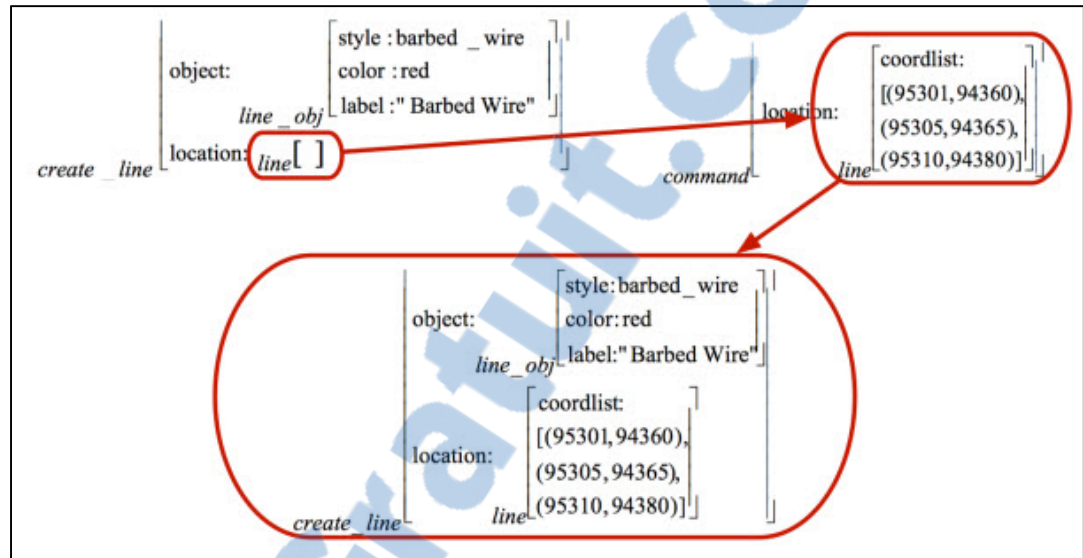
object:
style : barbed _ wire
color : red
label :" Barbed Wire"
line _ obj
create _ line
location: line[ ]

location:
coordlist:
[(95301, 94360),
(95305, 94365),
(95310, 94380)]
line
command

object:
style: barbed_ wire
color: red
label:" Barbed Wire"
line _ obj
location:
coordlist:
[(95301, 94360),
(95305, 94365),
(95310, 94380)]
line
create_ line